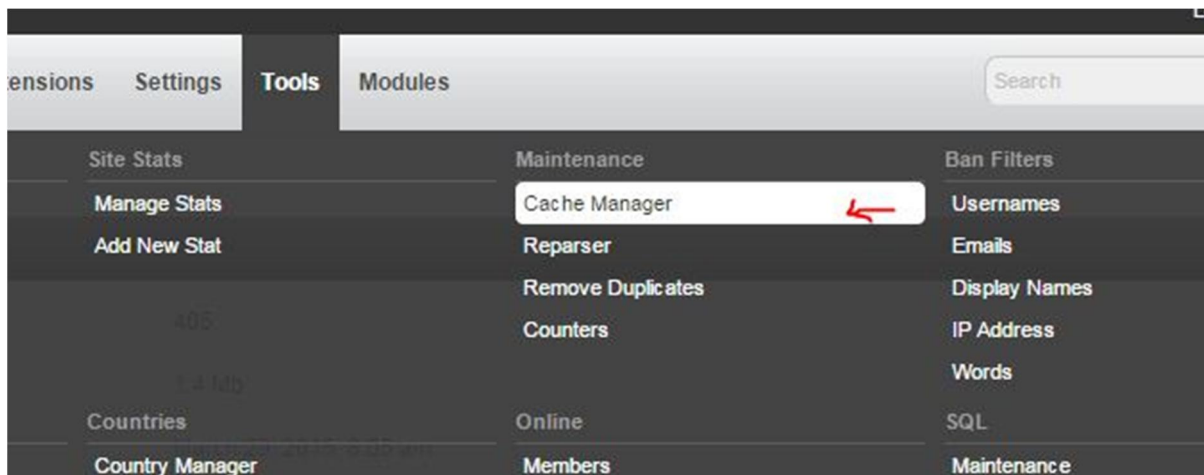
ensions Settings Tools Modules

Search

Site Stats
Manage Stats
Add New Stat

Maintenance
Cache Manager
Reparser
Remove Duplicates
Counters

Ban Filters
Usernames
Emails
Display Names
IP Address
Words

405

1.4 Mb

Countries
Country Manager

Online
Members

SQL
Maintenance